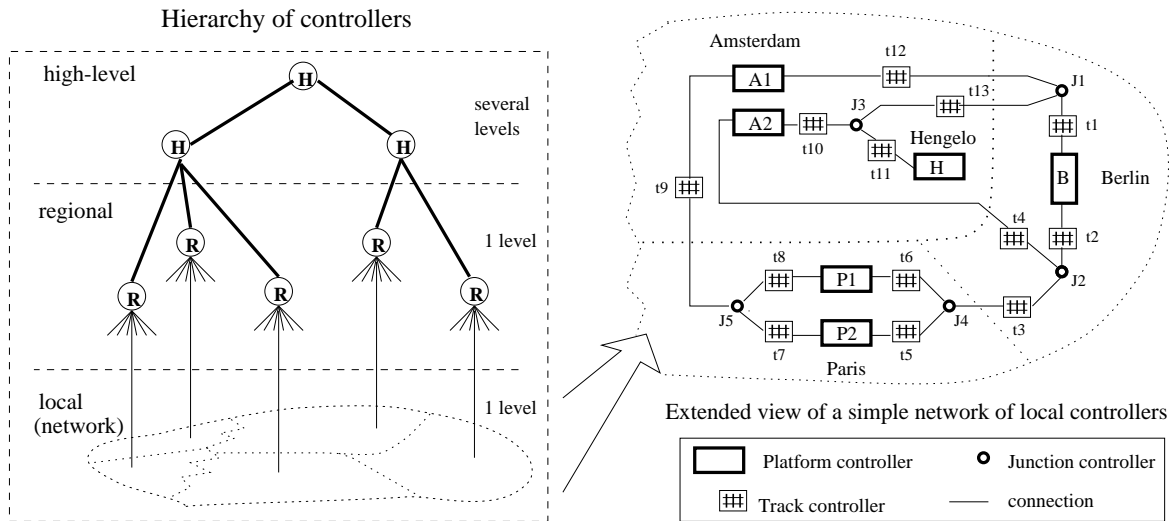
Hierarchy of controllers

high-level

several levels

H

H

H

regional

R

R

R

R

R

1 level

local (network)

1 level

Amsterdam

A1

t12

J1

t13

J3

A2

t10

Hengelo

t1

t11

H

B

Berlin

t9

t4

t2

t8

t6

P1

J2

J5

J4

t3

P2

t7

t5

Paris

Extended view of a simple network of local controllers

Platform controller

Junction controller

Track controller

connection